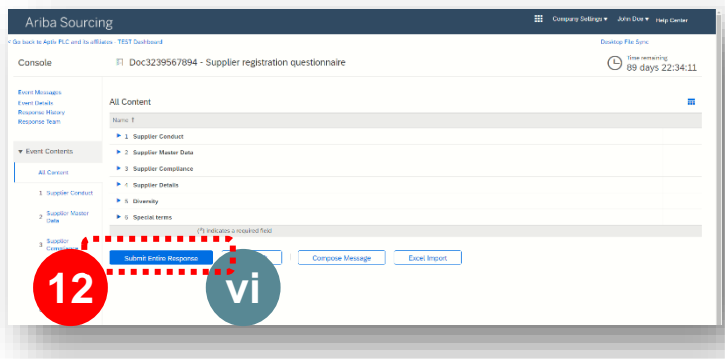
Ariba Sourcing

Company Settings ▾ John Doe ▾ Help Center

< Go back to Aptiv PLC and its affiliates - TEST Dashboard

Desktop File Sync

Console

Doc3239567894 - Supplier registration questionnaire

Time remaining
89 days 22:34:11

Event Messages
Event Details
Response History
Response Team

▾ Event Contents

All Content

1 Supplier Conduct

2 Supplier Master Data

3 Supplier Compliance

All Content

Name ↑

▸ 1 Supplier Conduct

▸ 2 Supplier Master Data

▸ 3 Supplier Compliance

▸ 4 Supplier Details

▸ 5 Diversity

▸ 6 Special terms

(*) indicates a required field

Submit Entire Response

Compose Message

Excel Import

12

vi